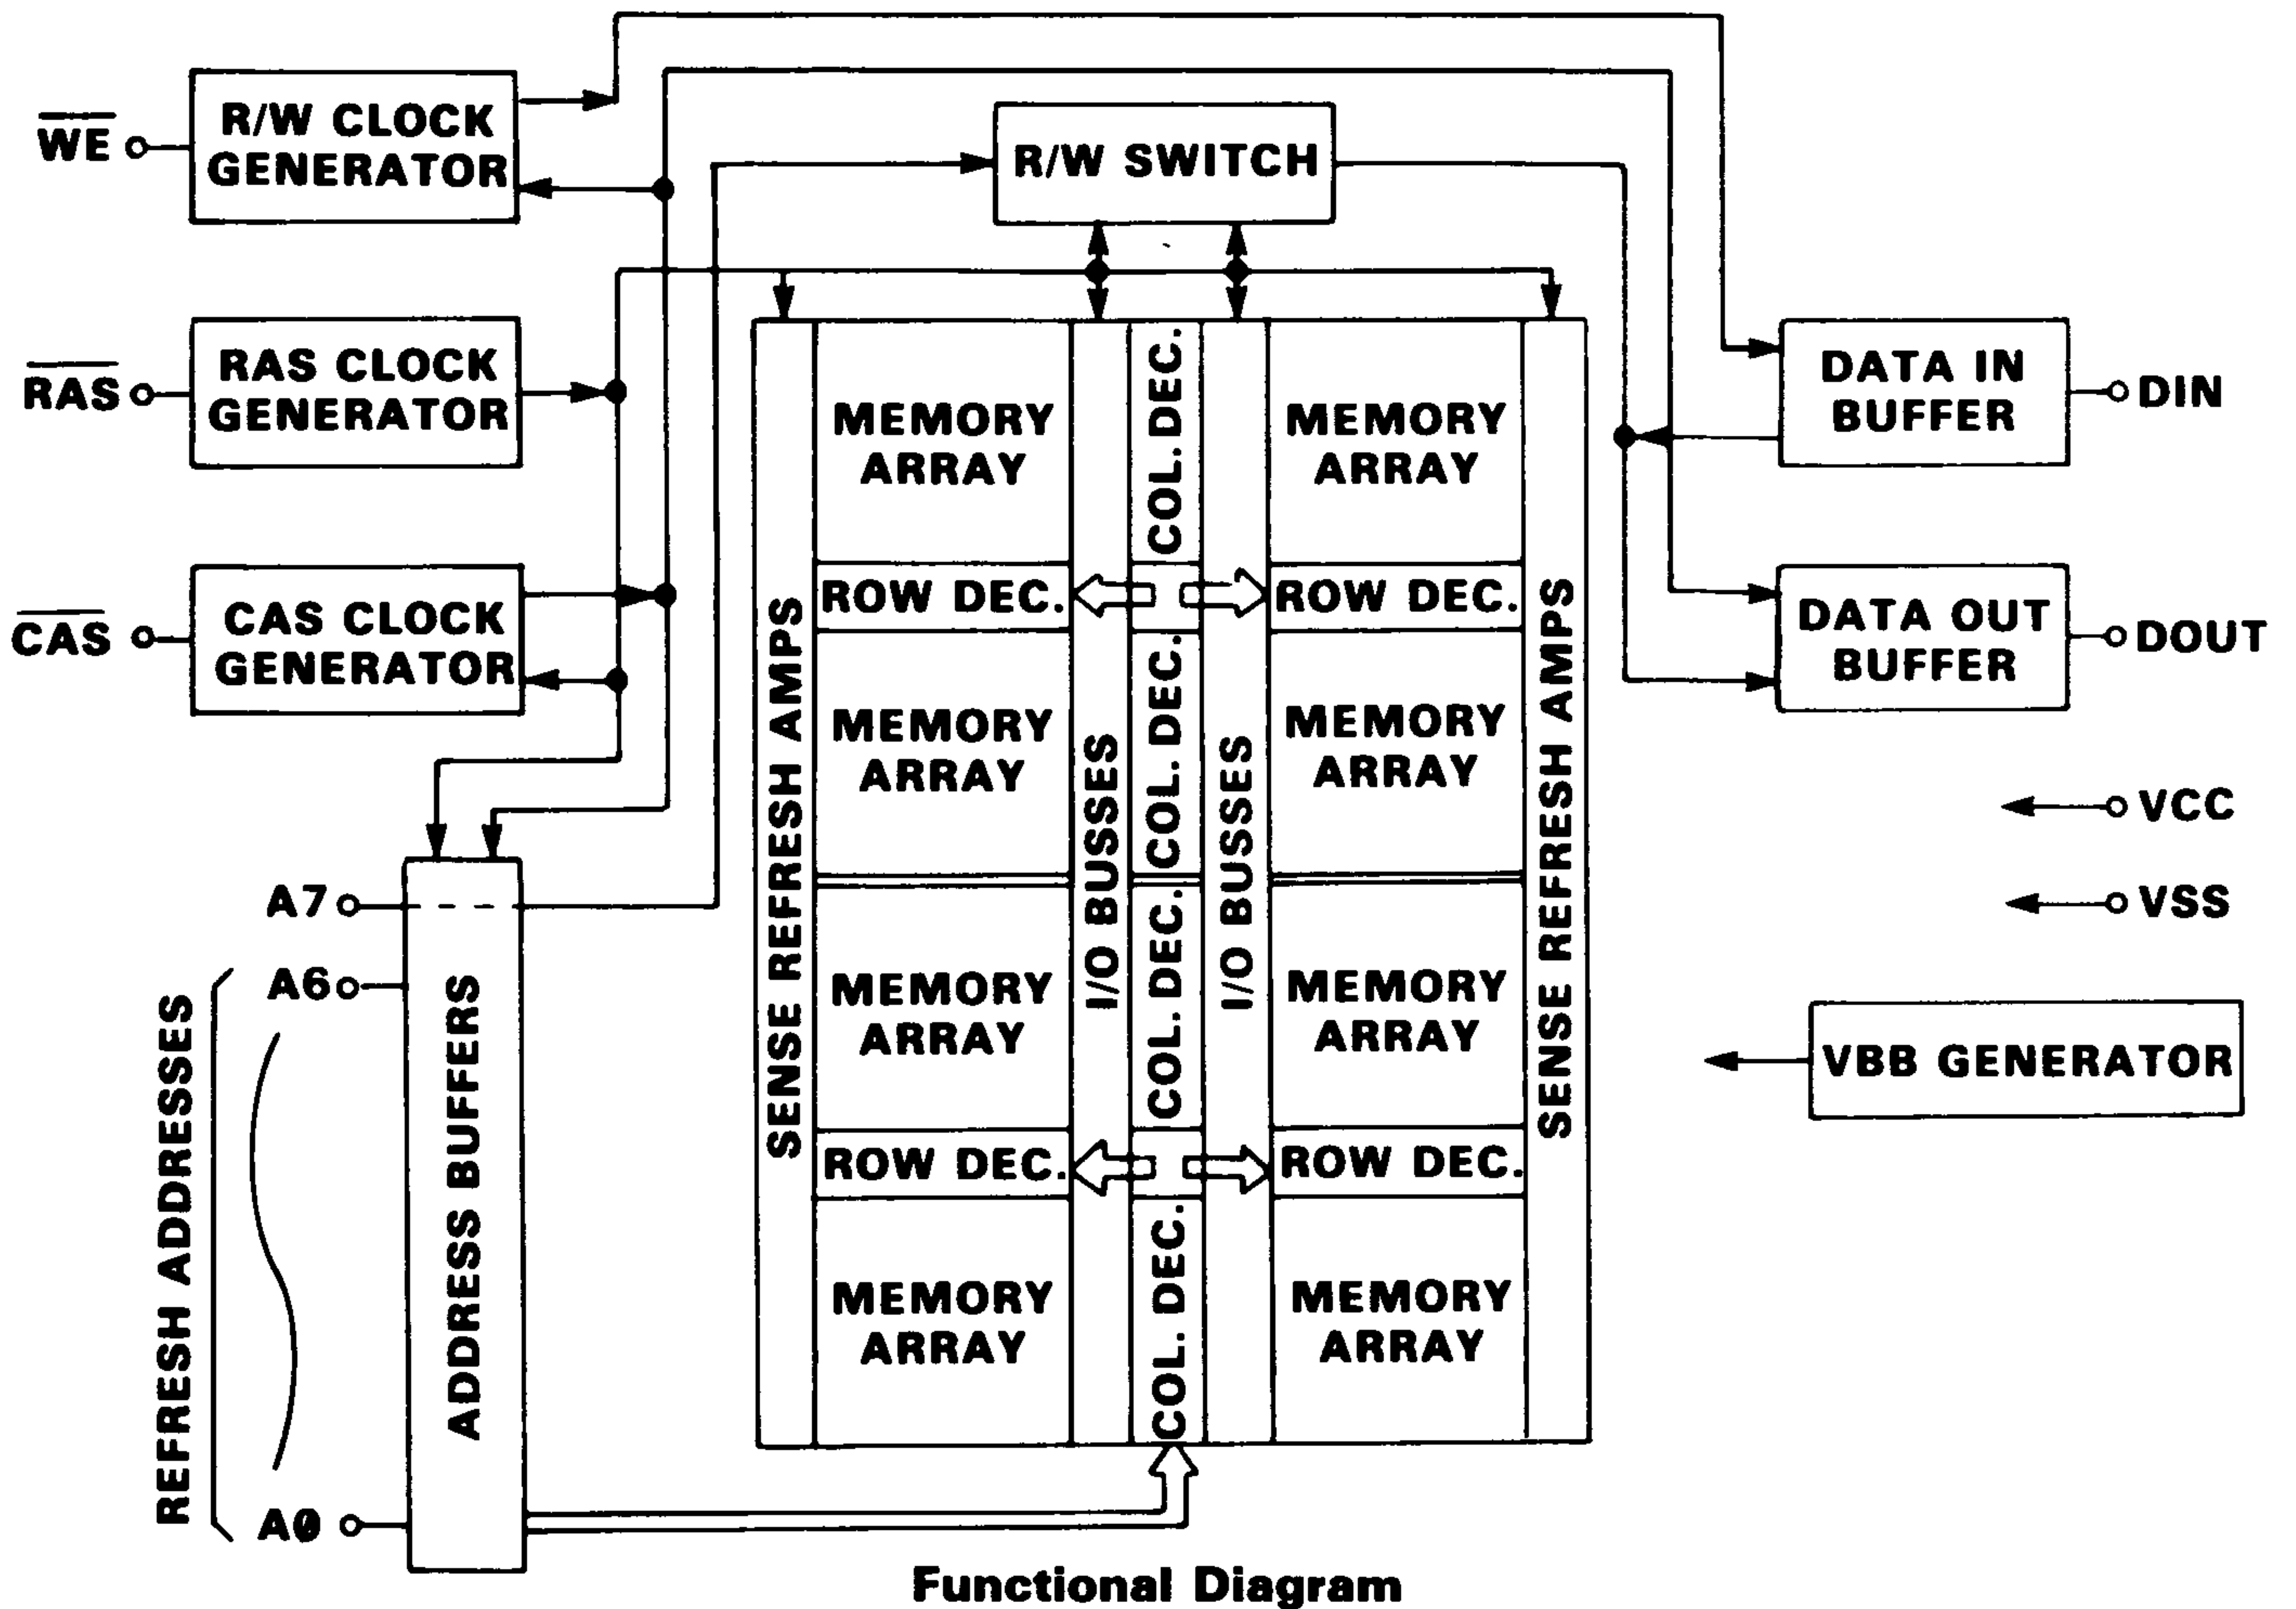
$\overline{WE}$

R/W CLOCK GENERATOR

R/W SWITCH

$\overline{RAS}$

RAS CLOCK GENERATOR

$\overline{CAS}$

CAS CLOCK GENERATOR

DATA IN BUFFER

DIN

DATA OUT BUFFER

DOUT

VCC

VSS

VBB GENERATOR

SENSE REFRESH AMPS

MEMORY ARRAY

ROW DEC.

MEMORY ARRAY

MEMORY ARRAY

ROW DEC.

MEMORY ARRAY

I/O BUSSES

COL. DEC.

COL. DEC.

COL. DEC.

COL. DEC.

I/O BUSSES

MEMORY ARRAY

ROW DEC.

MEMORY ARRAY

MEMORY ARRAY

ROW DEC.

MEMORY ARRAY

SENSE REFRESH AMPS

A7

A6

A0

REFRESH ADDRESSES

ADDRESS BUFFERS

Functional Diagram